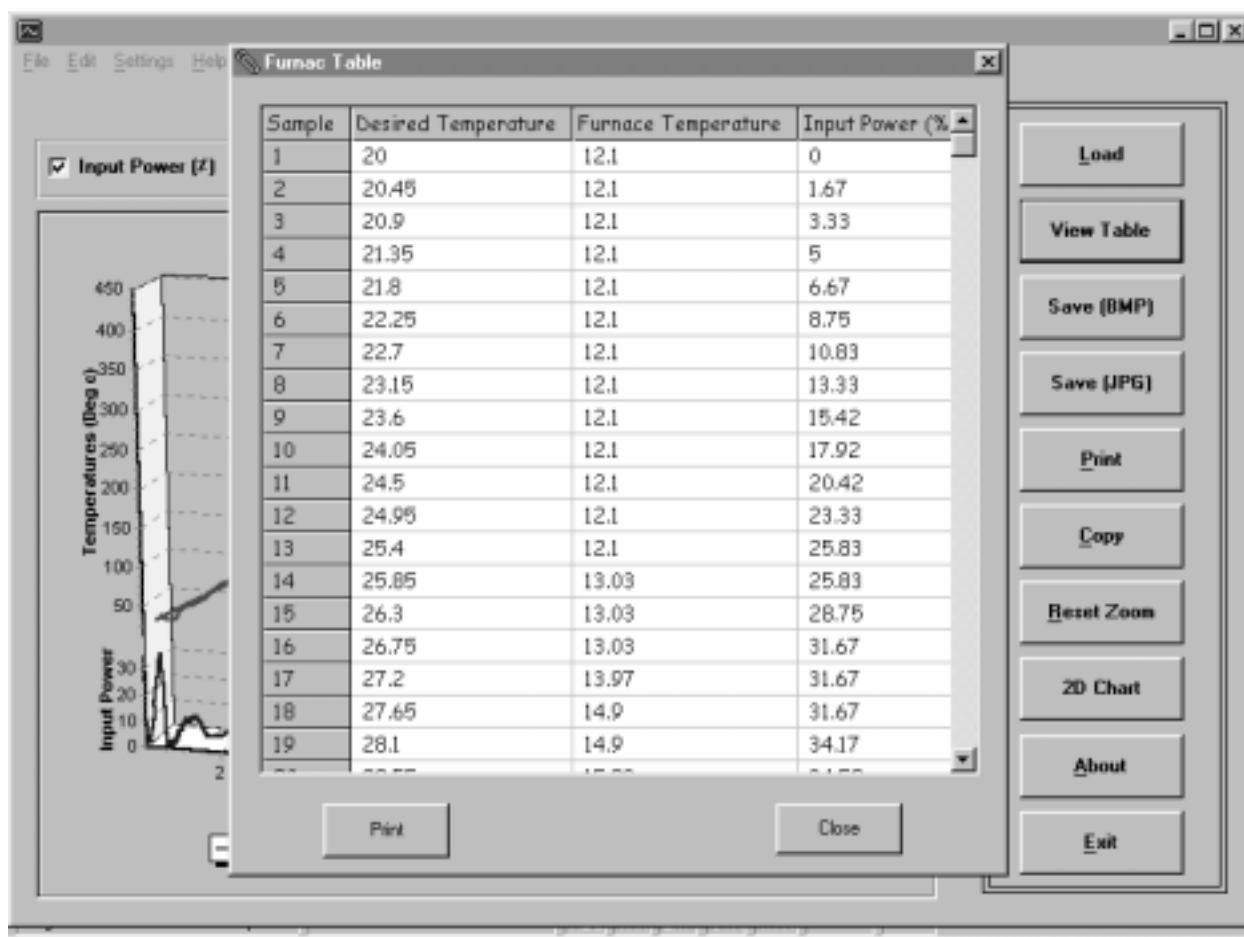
File Edit Settings Help

Furnac Table

| Sample | Desired Temperature | Furnace Temperature | Input Power (% |
|---|---|---|---|
| 1 | 20 | 12.1 | 0 |
| 2 | 20.45 | 12.1 | 1.67 |
| 3 | 20.9 | 12.1 | 3.33 |
| 4 | 21.35 | 12.1 | 5 |
| 5 | 21.8 | 12.1 | 6.67 |
| 6 | 22.25 | 12.1 | 8.75 |
| 7 | 22.7 | 12.1 | 10.83 |
| 8 | 23.15 | 12.1 | 13.33 |
| 9 | 23.6 | 12.1 | 15.42 |
| 10 | 24.05 | 12.1 | 17.92 |
| 11 | 24.5 | 12.1 | 20.42 |
| 12 | 24.95 | 12.1 | 23.33 |
| 13 | 25.4 | 12.1 | 25.83 |
| 14 | 25.85 | 13.03 | 25.83 |
| 15 | 26.3 | 13.03 | 28.75 |
| 16 | 26.75 | 13.03 | 31.67 |
| 17 | 27.2 | 13.97 | 31.67 |
| 18 | 27.65 | 14.9 | 31.67 |
| 19 | 28.1 | 14.9 | 34.17 |
| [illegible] | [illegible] | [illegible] | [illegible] |

Print Close

Input Power (%)

Temperatures (Deg c)
450 400 350 300 250 200 150 100 50
Input Power
30 20 10 0
2

Load
View Table
Save (BMP)
Save (JPG)
Print
Copy
Reset Zoom
2D Chart
About
Exit